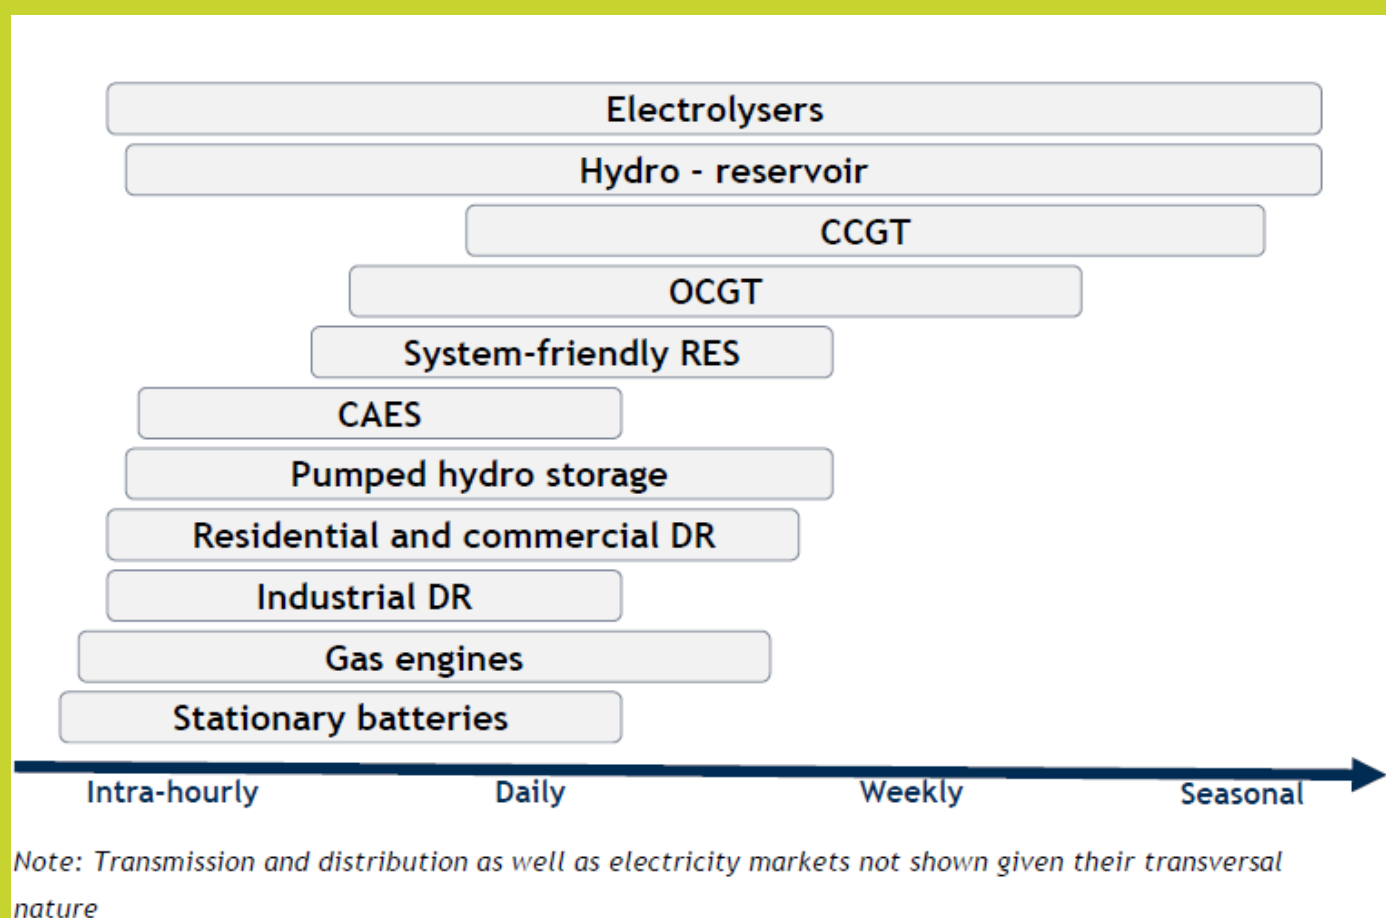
Electrolysers

Hydro - reservoir

CCGT

OCGT

System-friendly RES

CAES

Pumped hydro storage

Residential and commercial DR

Industrial DR

Gas engines

Stationary batteries

Intra-hourly

Daily

Weekly

Seasonal

Note: Transmission and distribution as well as electricity markets not shown given their transversal nature